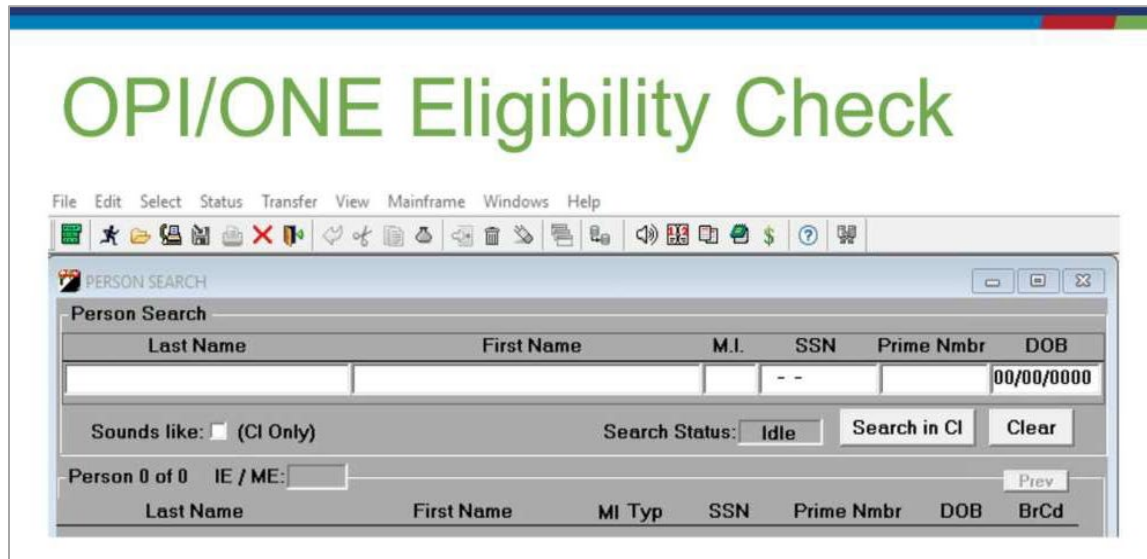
OPI/ONE Eligibility Check

File Edit Select Status Transfer View Mainframe Windows Help

PERSON SEARCH

Person Search

| Last Name | First Name | M.I. | SSN | Prime Nmbr | DOB |
|---|---|---|---|---|---|
| | | | - - | | 00/00/0000 |

Sounds like: (CI Only)

Search Status: Idle

Search in CI

Clear

Person 0 of 0 IE / ME:

Prev

| Last Name | First Name | MI Typ | SSN | Prime Nmbr | DOB | BrCd |
|---|---|---|---|---|---|---|